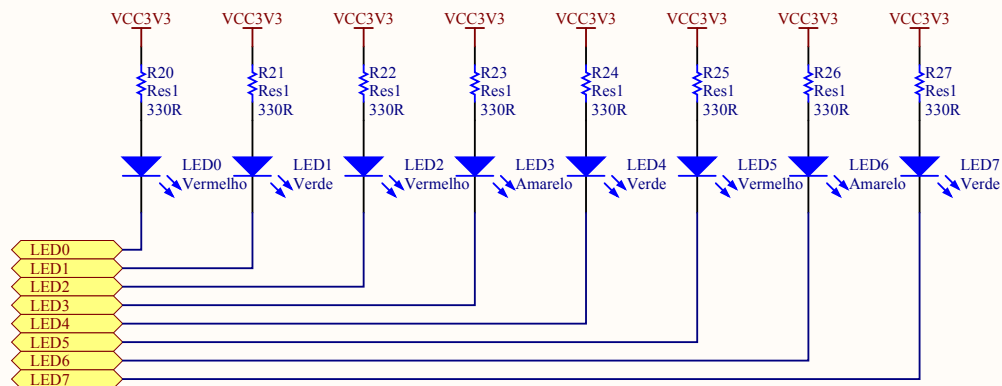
VCC3V3 VCC3V3 VCC3V3 VCC3V3 VCC3V3 VCC3V3 VCC3V3 VCC3V3

R20 Res1 330R
R21 Res1 330R
R22 Res1 330R
R23 Res1 330R
R24 Res1 330R
R25 Res1 330R
R26 Res1 330R
R27 Res1 330R

LED0 Vermelho
LED1 Verde
LED2 Vermelho
LED3 Amarelo
LED4 Verde
LED5 Vermelho
LED6 Amarelo
LED7 Verde

LED0
LED1
LED2
LED3
LED4
LED5
LED6
LED7